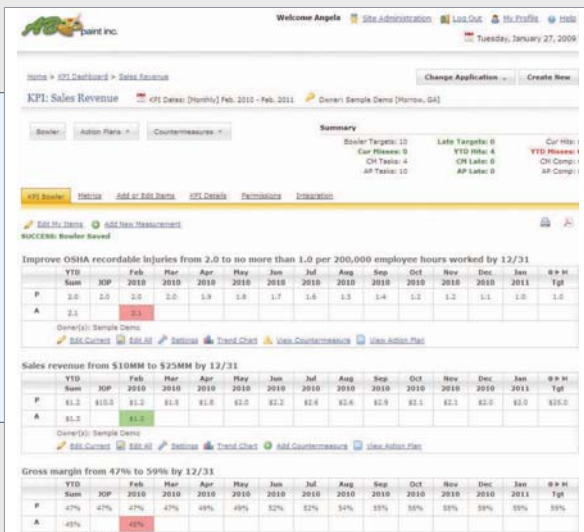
ABC paint inc.

Welcome Angela | Site Administration | Log Out | My Profile | Help

Tuesday, January 27, 2009

Home > KPI Dashboard > Sales Revenue

Change Application | Create New

KPI: Sales Revenue

KPI Dates: [Monthly] Feb. 2010 - Feb. 2011 | Owner: Sample Demo [Morrow, GA]

Bowler | Action Plans | Countermeasures

Summary

Bowler Targets: 10 | Late Targets: 0 | Cur Hits:
Cur Misses: 0 | YTD Misses:
CM Tasks: 4 | YTD Hits: 4 | CM Comp:
AP Tasks: 10 | CM Late: 0 | AP Comp:
AP Late: 0

KPI Bowler | Metrics | Add or Edit Items | KPI Details | Permissions | Integration

Edit My Items | Add New Measurement

SUCCESS: Bowler Saved

Improve OSHA recordable injuries from 2.0 to no more than 1.0 per 200,000 employee hours worked by 12/31

| | YTD Sum | JOP | Feb 2010 | Mar 2010 | Apr 2010 | May 2010 | Jun 2010 | Jul 2010 | Aug 2010 | Sep 2010 | Oct 2010 | Nov 2010 | Dec 2010 | Jan 2011 | Tgt |
|---|---|---|---|---|---|---|---|---|---|---|---|---|---|---|---|
| P | 2.0 | 2.0 | 2.0 | 2.0 | 1.9 | 1.8 | 1.7 | 1.6 | 1.5 | 1.4 | 1.2 | 1.2 | 1.1 | 1.0 | 1.0 |
| A | 2.1 | | 2.1 | | | | | | | | | | | | |

Owner(s): Sample Demo

Edit Current | Edit All | Settings | Trend Chart | View Countermeasure | View Action Plan

Sales revenue from $10MM to $25MM by 12/31

| | YTD Sum | JOP | Feb 2010 | Mar 2010 | Apr 2010 | May 2010 | Jun 2010 | Jul 2010 | Aug 2010 | Sep 2010 | Oct 2010 | Nov 2010 | Dec 2010 | Jan 2011 | Tgt |
|---|---|---|---|---|---|---|---|---|---|---|---|---|---|---|---|
| P | $1.2 | $10.0 | $1.2 | $1.5 | $1.8 | $2.0 | $2.2 | $2.4 | $2.6 | $2.9 | $3.1 | $2.1 | $2.0 | $2.0 | $25.0 |
| A | $1.3 | | $1.3 | | | | | | | | | | | | |

Owner(s): Sample Demo

Edit Current | Edit All | Settings | Trend Chart | Add Countermeasure | View Action Plan

Gross margin from 47% to 59% by 12/31

| | YTD Sum | JOP | Feb 2010 | Mar 2010 | Apr 2010 | May 2010 | Jun 2010 | Jul 2010 | Aug 2010 | Sep 2010 | Oct 2010 | Nov 2010 | Dec 2010 | Jan 2011 | Tgt |
|---|---|---|---|---|---|---|---|---|---|---|---|---|---|---|---|
| P | 47% | 47% | 47% | 47% | 49% | 49% | 52% | 52% | 54% | 55% | 55% | 55% | 59% | 59% | 59% |
| A | 45% | | 45% | | | | | | | | | | | | |